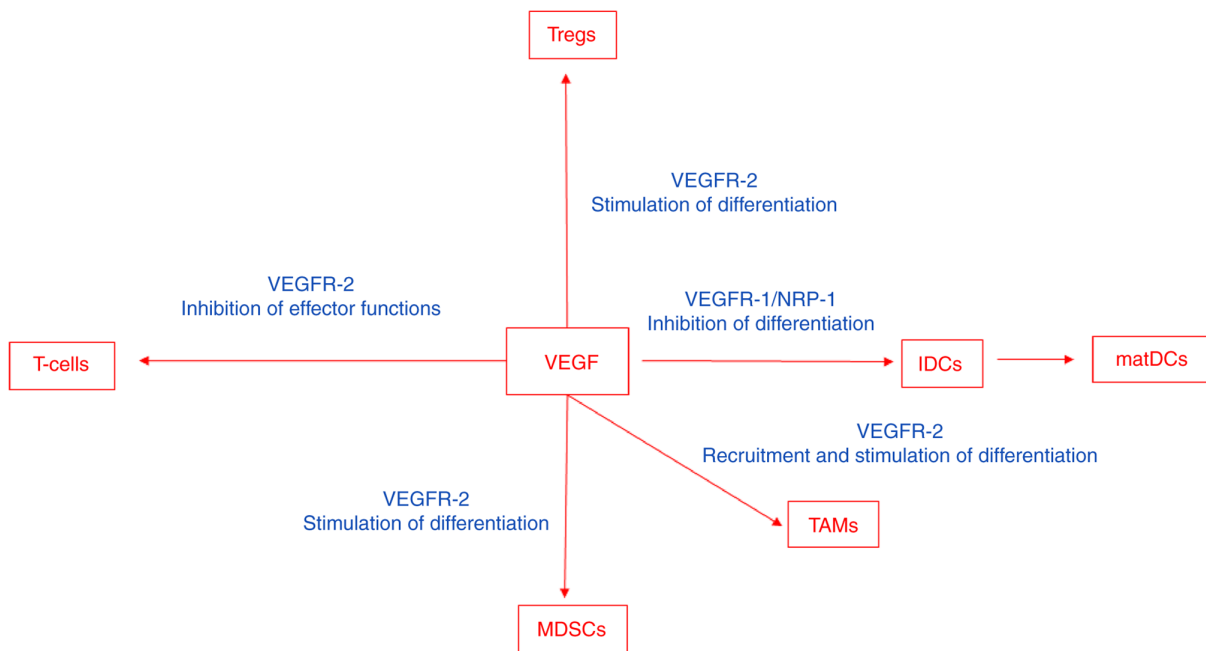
Tregs

VEGFR-2
Stimulation of differentiation

VEGFR-2
Inhibition of effector functions

VEGFR-1/NRP-1
Inhibition of differentiation

T-cells

VEGF

IDCs

matDCs

VEGFR-2
Recruitment and stimulation of differentiation

VEGFR-2
Stimulation of differentiation

TAMs

MDSCs